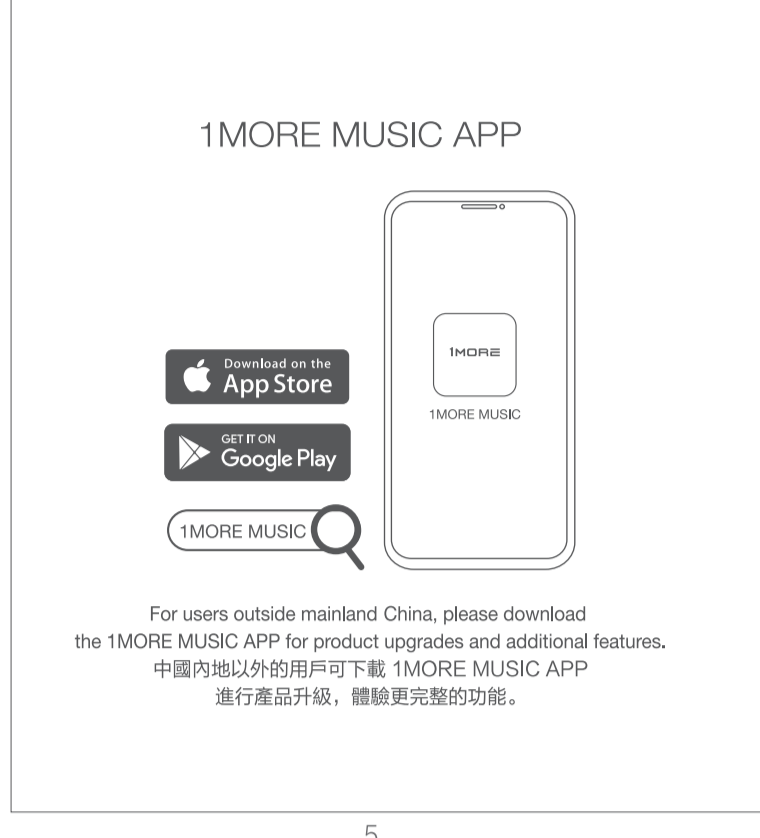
1MORE MUSIC APP

1MORE

1MORE MUSIC

Download on the
App Store

GET IT ON
Google Play

1MORE MUSIC

For users outside mainland China, please download the 1MORE MUSIC APP for product upgrades and additional features.
中國內地以外的用戶可下載 1MORE MUSIC APP 進行產品升級，體驗更完整的功能。

5